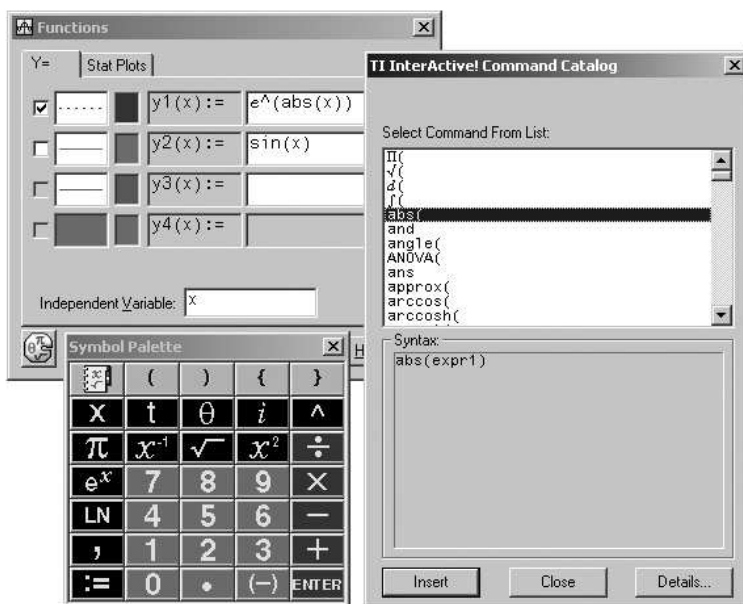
Functions

Y=

Stat Plots

y1(x):=

e^(abs(x))

y2(x):=

sin(x)

y3(x):=

y4(x):=

Independent Variable: x

Symbol Palette

(

)

{

}

x

t

θ

$i$

^

π

$x^{-1}$

√

$x^2$

÷

$e^x$

7

8

9

×

LN

4

5

6

−

,

1

2

3

+

:=

0

•

(−)

ENTER

TI InterActive! Command Catalog

Select Command From List:

Π(
√(
d(
∫(
abs(
and
angle(
ANOVA(
ans
approx(
arccos(
arccosh(

Syntax:

abs(expr1)

Insert

Close

Details...